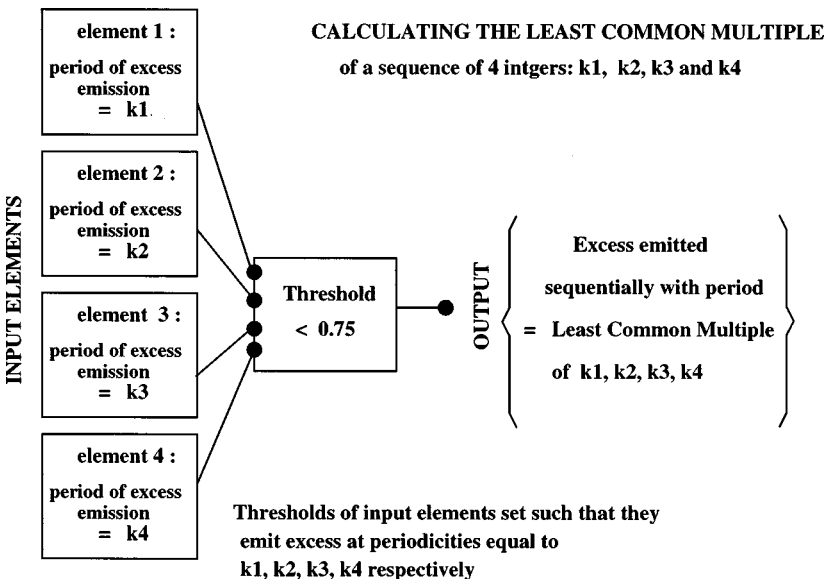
CALCULATING THE LEAST COMMON MULTIPLE
of a sequence of 4 intgers: k1, k2, k3 and k4

INPUT ELEMENTS

element 1 :
period of excess emission
= k1

element 2 :
period of excess emission
= k2

element 3 :
period of excess emission
= k3

element 4 :
period of excess emission
= k4

Threshold
< 0.75

OUTPUT

Excess emitted
sequentially with period
= Least Common Multiple
of k1, k2, k3, k4

Thresholds of input elements set such that they emit excess at periodicities equal to k1, k2, k3, k4 respectively